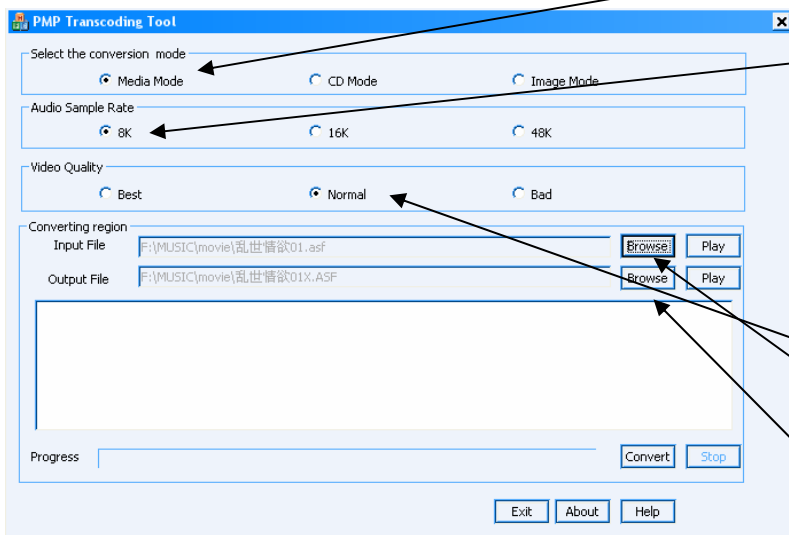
PMP Transcoding Tool

Select the conversion mode
Media Mode
CD Mode
Image Mode

Audio Sample Rate
8K
16K
48K

Video Quality
Best
Normal
Bad

Converting region
Input File F:\MUSIC\movie\乱世情欲01.asf Browse Play
Output File F:\MUSIC\movie\乱世情欲01X.ASF Browse Play

Progress
Convert
Stop

Exit
About
Help